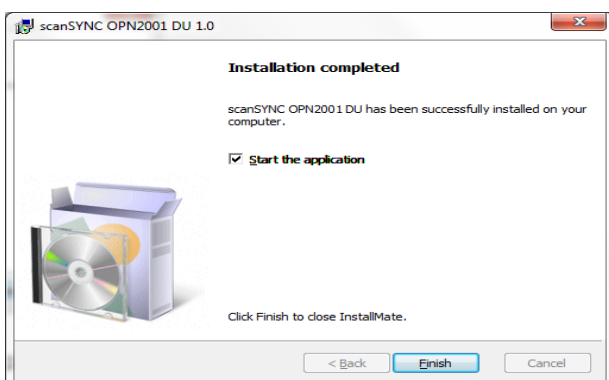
scanSYNC OPN2001 DU 1.0

Installation completed

scanSYNC OPN2001 DU has been successfully installed on your computer.

☑ Start the application

Click Finish to close InstallMate.

< Back | Finish | Cancel